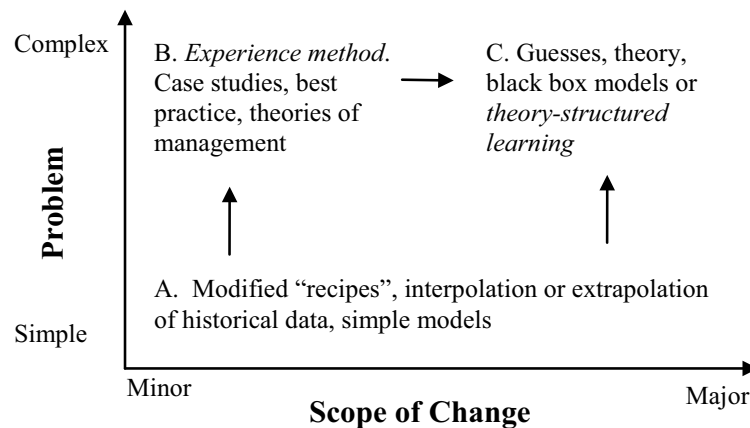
Complex

Problem

Simple

B. *Experience method*. Case studies, best practice, theories of management

C. Guesses, theory, black box models or *theory-structured learning*

A. Modified "recipes", interpolation or extrapolation of historical data, simple models

Minor

Major

Scope of Change